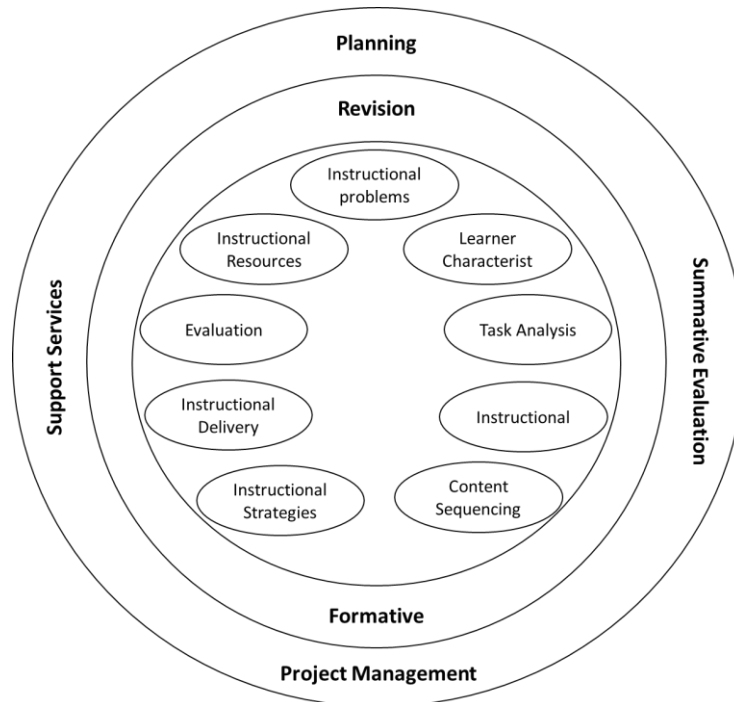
Planning

Revision

Instructional problems

Instructional Resources

Learner Characterist

Evaluation

Task Analysis

Instructional Delivery

Instructional

Instructional Strategies

Content Sequencing

Support Services

Summative Evaluation

Formative

Project Management